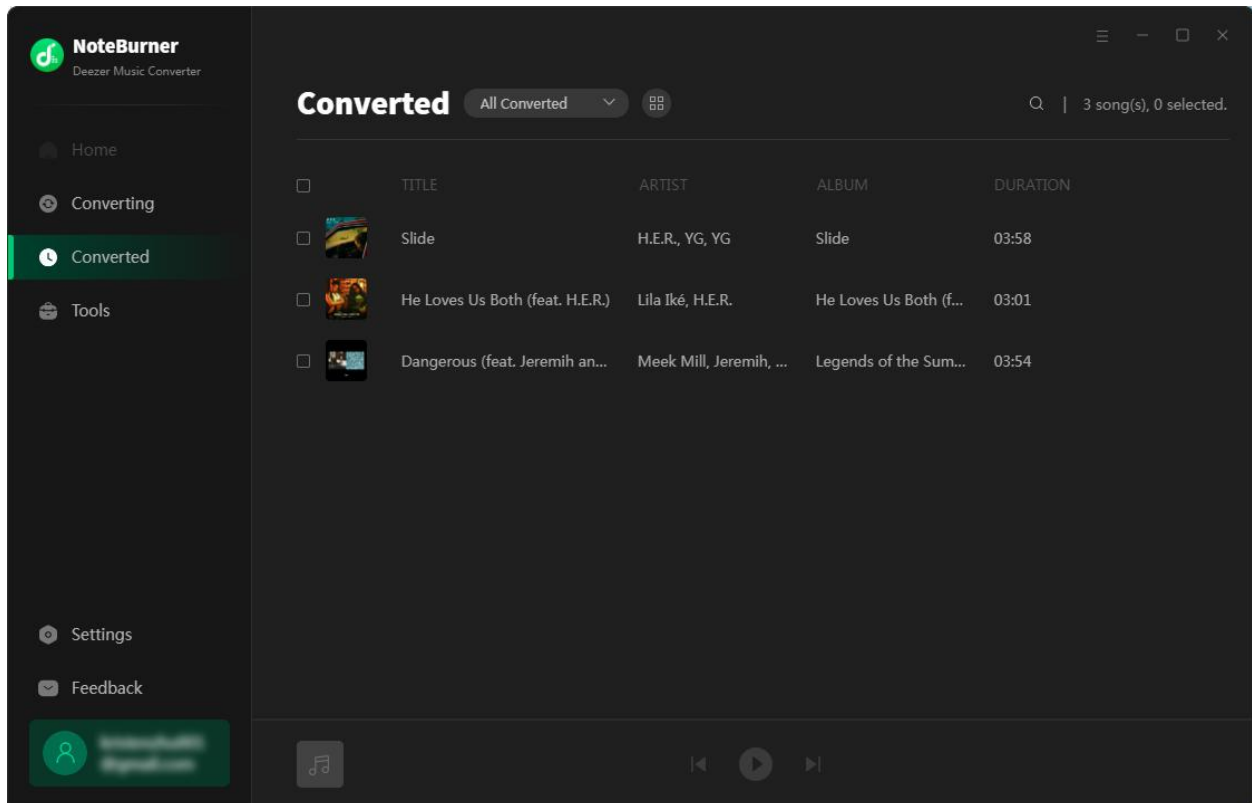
NoteBurner
Deezer Music Converter

Home
Converting
Converted
Tools

Settings
Feedback
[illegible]
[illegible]

Converted
All Converted

3 song(s), 0 selected.

| | TITLE | ARTIST | ALBUM | DURATION |
|---|---|---|---|---|
| | Slide | H.E.R., YG, YG | Slide | 03:58 |
| | He Loves Us Both (feat. H.E.R.) | Lila Iké, H.E.R. | He Loves Us Both (f... | 03:01 |
| | Dangerous (feat. Jeremih an... | Meek Mill, Jeremih, ... | Legends of the Sum... | 03:54 |